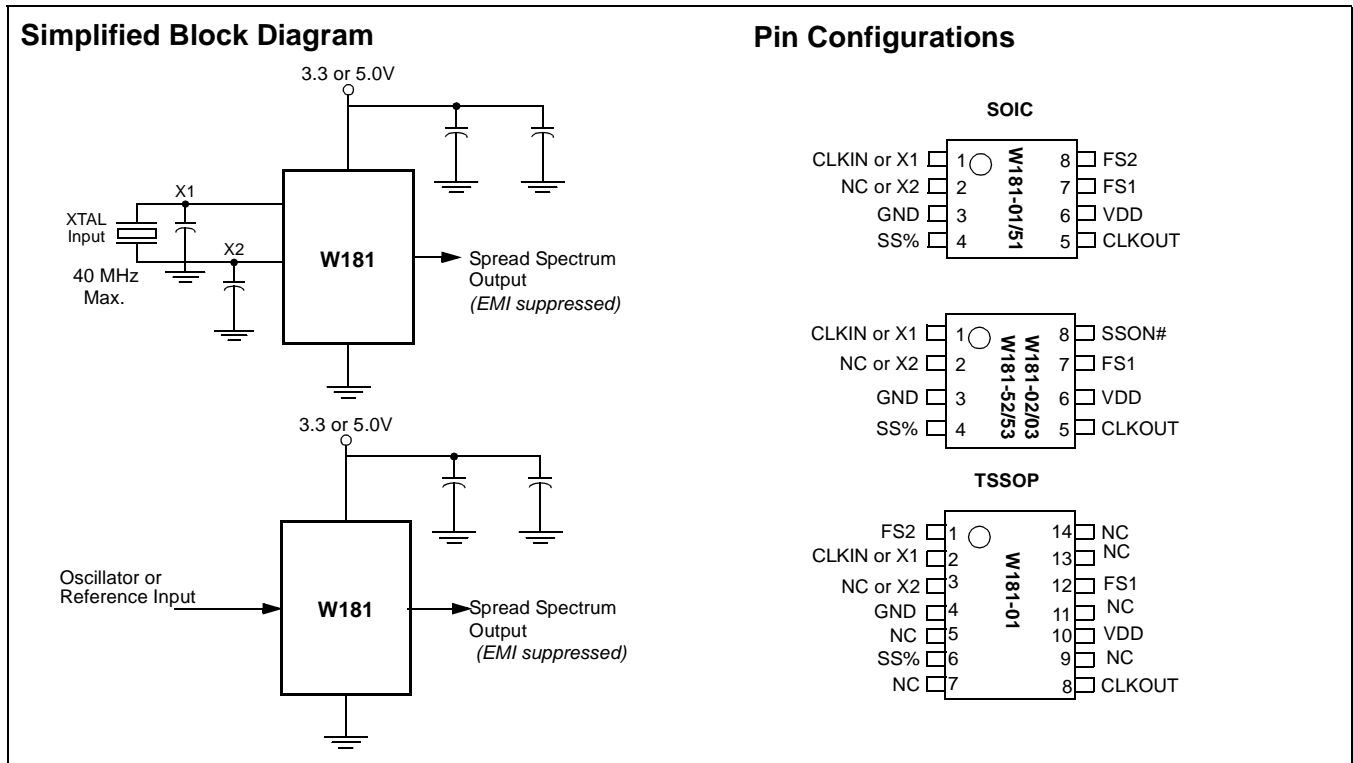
Simplified Block Diagram

3.3 or 5.0V

X1

XTAL Input

X2

40 MHz Max.

W181

Spread Spectrum Output
(EMI suppressed)

3.3 or 5.0V

Oscillator or Reference Input

W181

Spread Spectrum Output
(EMI suppressed)

Pin Configurations

SOIC

CLKIN or X1 1
NC or X2 2
GND 3
SS% 4
W181-01/51
8 FS2
7 FS1
6 VDD
5 CLKOUT

CLKIN or X1 1
NC or X2 2
GND 3
SS% 4
W181-02/03
W181-52/53
8 SSON#
7 FS1
6 VDD
5 CLKOUT

TSSOP

FS2 1
CLKIN or X1 2
NC or X2 3
GND 4
NC 5
SS% 6
NC 7
W181-01
14 NC
13 NC
12 FS1
11 NC
10 VDD
9 NC
8 CLKOUT